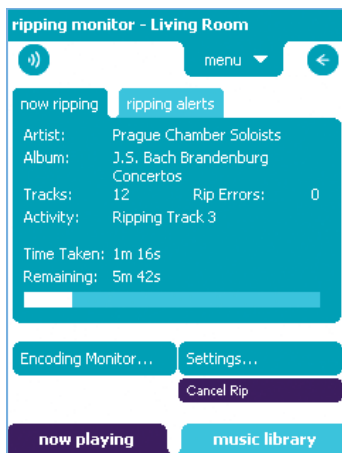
ripping monitor - Living Room

menu

now ripping
ripping alerts

Artist: Prague Chamber Soloists
Album: J.S. Bach Brandenburg Concertos
Tracks: 12 Rip Errors: 0
Activity: Ripping Track 3

Time Taken: 1m 16s
Remaining: 5m 42s

Encoding Monitor...
Settings...
Cancel Rip

now playing
music library